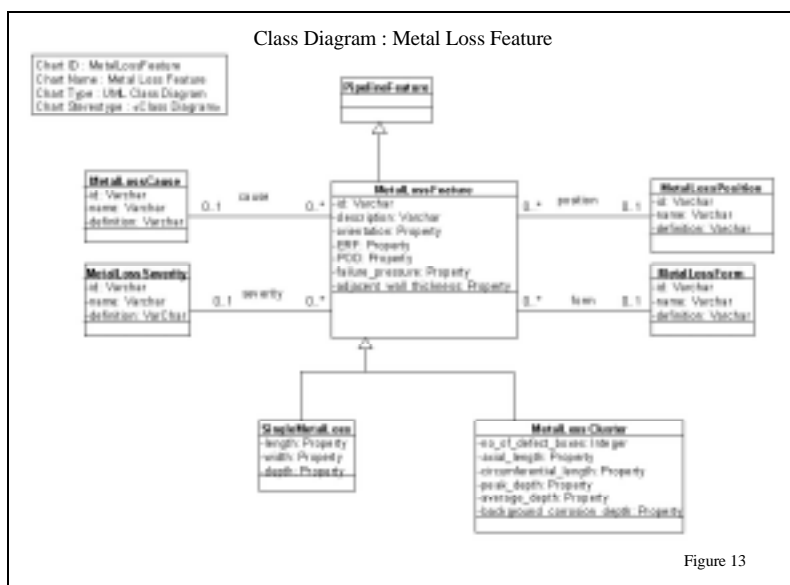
Class Diagram : Metal Loss Feature

Chart ID : MetalLossFeature
Chart Name : Metal Loss Feature
Chart Type : UML Class Diagram
Chart Stereotype : «Class Diagram»

PipelineFeature

MetalLossCause
-id: Varchar
-name: Varchar
-definition: Varchar

0..1 cause 0..*

MetalLossFeature
-id: Varchar
-description: Varchar
-orientation: Property
-ERF: Property
-POD: Property
-failure_pressure: Property
-adjacent wall thickness: Property

0..* position 0..1

MetalLossPosition
-id: Varchar
-name: Varchar
-definition: Varchar

MetalLossSeverity
-id: Varchar
-name: Varchar
-definition: VarChar

0..1 severity 0..*

0..* form 0..1

MetalLossForm
-id: Varchar
-name: Varchar
-definition: Varchar

SingleMetalLoss
-length: Property
-width: Property
-depth: Property

MetalLossCluster
-no_of_defect_boxes: Integer
-axial_length: Property
-circumferential_length: Property
-peak_depth: Property
-average_depth: Property
-background_corrosion_depth: Property

Figure 13